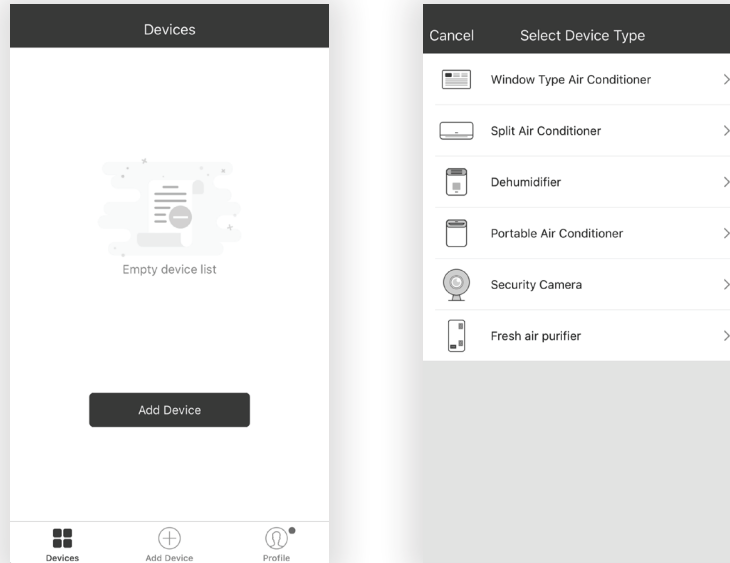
Devices

Empty device list

Add Device

Devices
Add Device
Profile

Cancel
Select Device Type

Window Type Air Conditioner
Split Air Conditioner
Dehumidifier
Portable Air Conditioner
Security Camera
Fresh air purifier